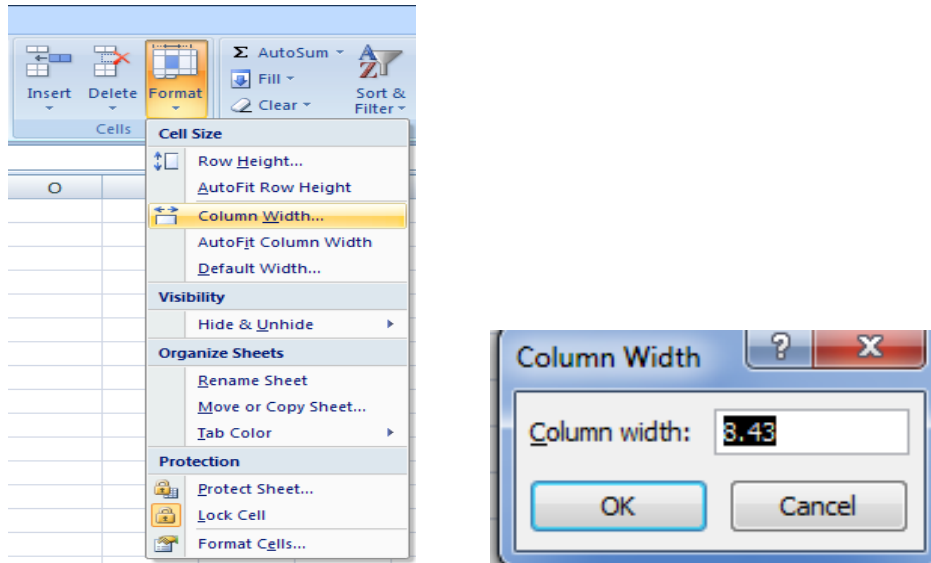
Insert Delete Format
Cells
Σ AutoSum
Fill
Clear
Sort & Filter
O
Cell Size
Row Height...
AutoFit Row Height
Column Width...
AutoFit Column Width
Default Width...
Visibility
Hide & Unhide
Organize Sheets
Rename Sheet
Move or Copy Sheet...
Tab Color
Protection
Protect Sheet...
Lock Cell
Format Cells...

Column Width
?
X
Column width: 8.43
OK
Cancel